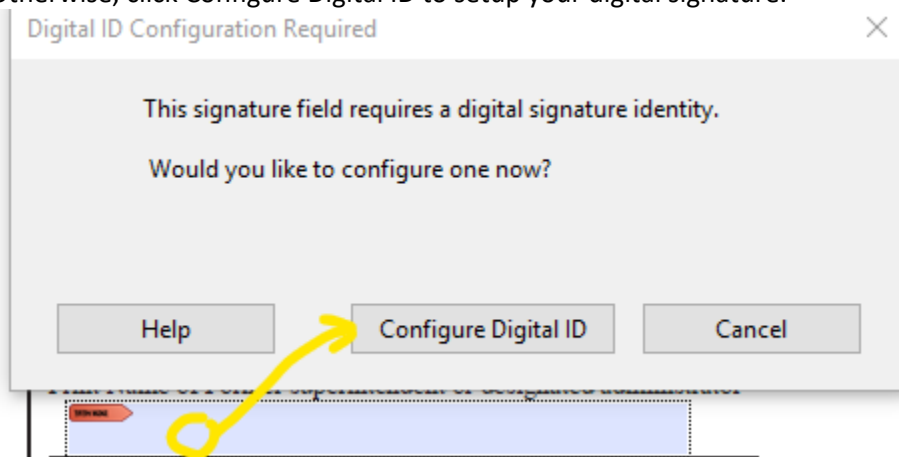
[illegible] click Configure Digital ID to setup your digital signature.

Digital ID Configuration Required

×

This signature field requires a digital signature identity.

Would you like to configure one now?

Help

Configure Digital ID

Cancel

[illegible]

SIGN HERE